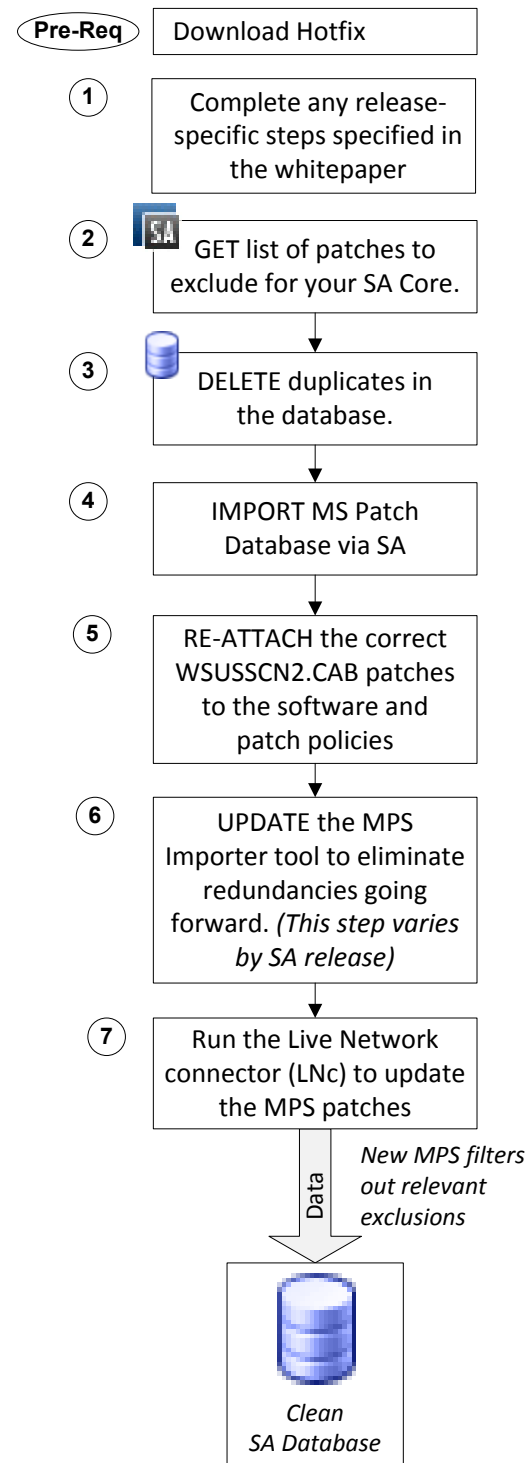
Pre-Req

Download Hotfix

1

Complete any release-specific steps specified in the whitepaper

2

SA

GET list of patches to exclude for your SA Core.

3

DELETE duplicates in the database.

4

IMPORT MS Patch Database via SA

5

RE-ATTACH the correct WSUSSCN2.CAB patches to the software and patch policies

6

UPDATE the MPS Importer tool to eliminate redundancies going forward. *(This step varies by SA release)*

7

Run the Live Network connector (LNc) to update the MPS patches

Data

*New MPS filters out relevant exclusions*

*Clean SA Database*